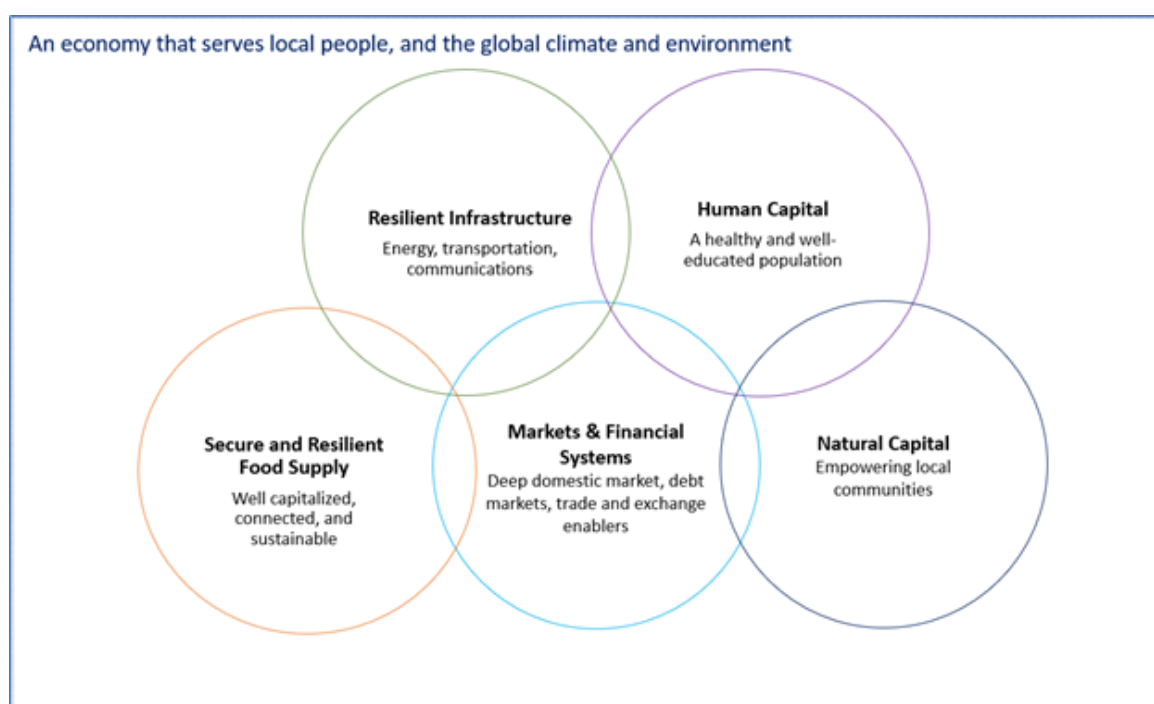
An economy that serves local people, and the global climate and environment

Resilient Infrastructure
Energy, transportation, communications

Human Capital
A healthy and well-educated population

Secure and Resilient Food Supply
Well capitalized, connected, and sustainable

Markets & Financial Systems
Deep domestic market, debt markets, trade and exchange enablers

Natural Capital
Empowering local communities